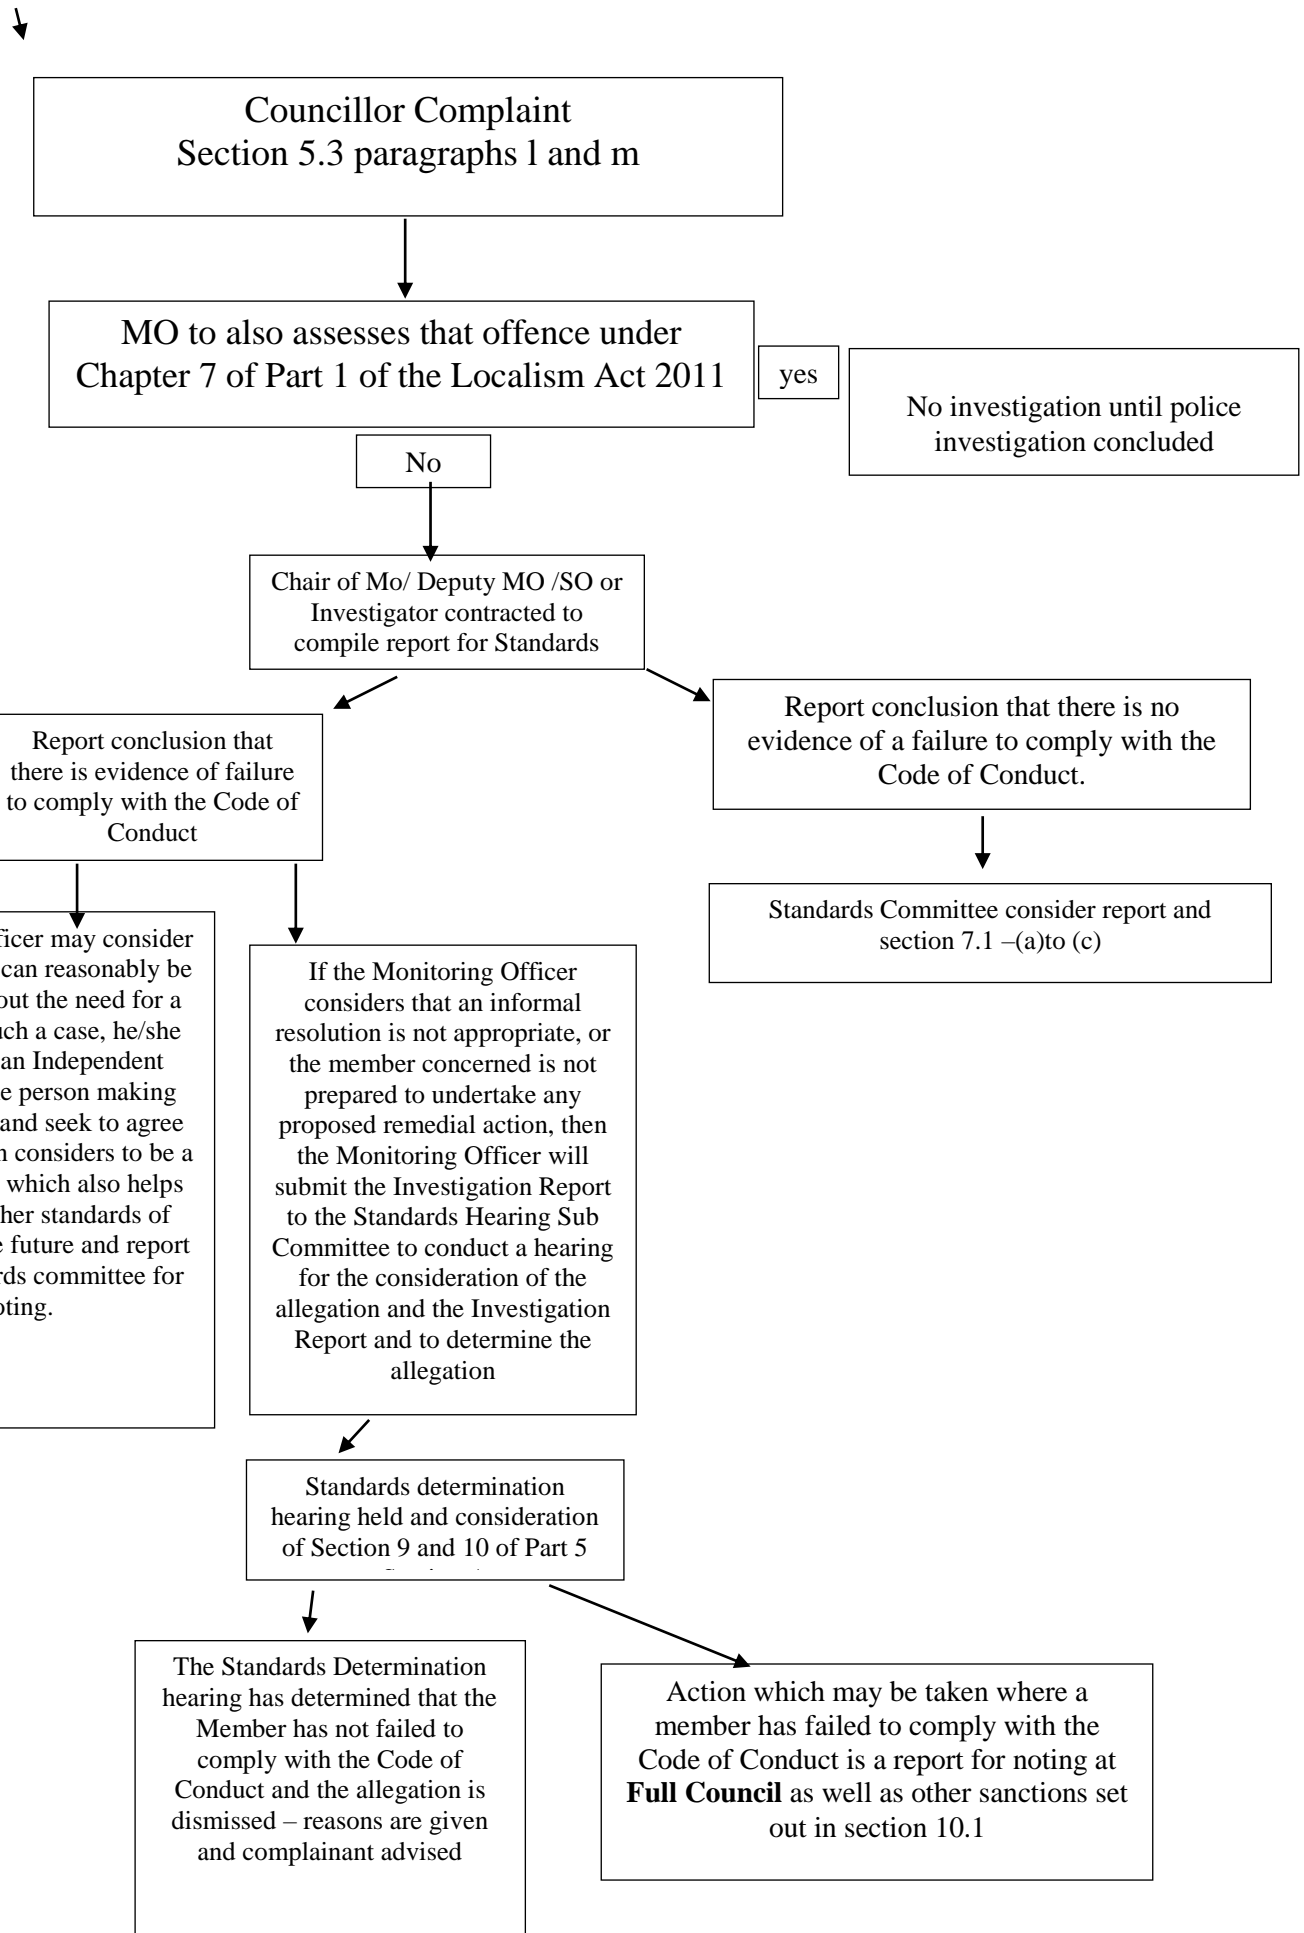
Councillor Complaint
Section 5.3 paragraphs l and m

MO to also assesses that offence under Chapter 7 of Part 1 of the Localism Act 2011

yes

No investigation until police investigation concluded

No

Chair of Mo/ Deputy MO /SO or Investigator contracted to compile report for Standards

Report conclusion that there is evidence of failure to comply with the Code of Conduct

Report conclusion that there is no evidence of a failure to comply with the Code of Conduct.

Standards Committee consider report and section 7.1 –(a)to (c)

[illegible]ficer may consider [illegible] can reasonably be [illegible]out the need for a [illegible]uch a case, he/she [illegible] an Independent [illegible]e person making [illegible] and seek to agree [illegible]n considers to be a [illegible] which also helps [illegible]her standards of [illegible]e future and report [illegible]rds committee for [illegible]oting.

If the Monitoring Officer considers that an informal resolution is not appropriate, or the member concerned is not prepared to undertake any proposed remedial action, then the Monitoring Officer will submit the Investigation Report to the Standards Hearing Sub Committee to conduct a hearing for the consideration of the allegation and the Investigation Report and to determine the allegation

Standards determination hearing held and consideration of Section 9 and 10 of Part 5 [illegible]

The Standards Determination hearing has determined that the Member has not failed to comply with the Code of Conduct and the allegation is dismissed – reasons are given and complainant advised

Action which may be taken where a member has failed to comply with the Code of Conduct is a report for noting at **Full Council** as well as other sanctions set out in section 10.1